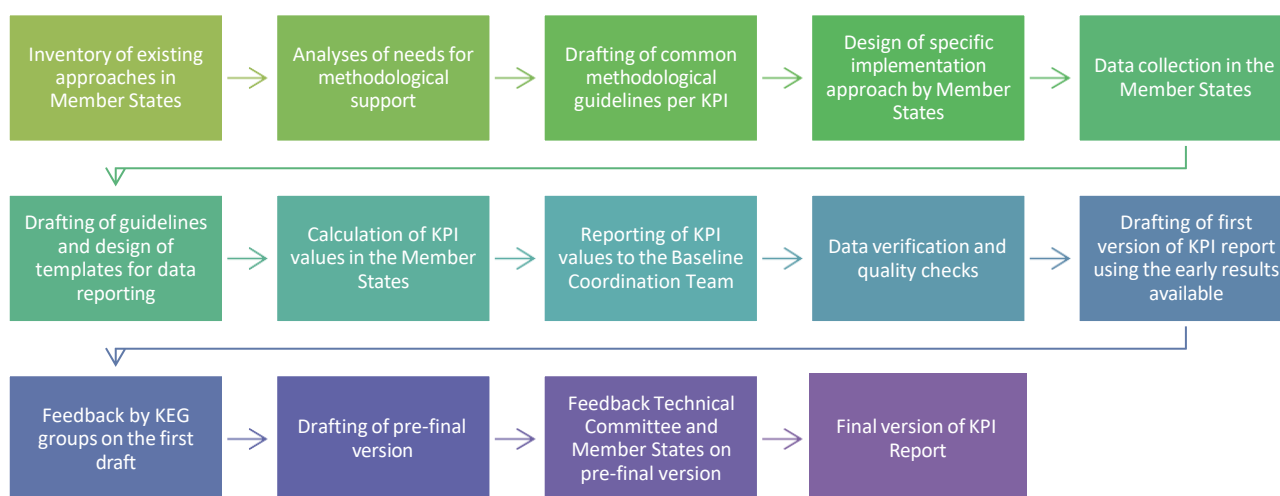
Inventory of existing approaches in Member States

Analyses of needs for methodological support

Drafting of common methodological guidelines per KPI

Design of specific implementation approach by Member States

Data collection in the Member States

Drafting of guidelines and design of templates for data reporting

Calculation of KPI values in the Member States

Reporting of KPI values to the Baseline Coordination Team

Data verification and quality checks

Drafting of first version of KPI report using the early results available

Feedback by KEG groups on the first draft

Drafting of pre-final version

Feedback Technical Committee and Member States on pre-final version

Final version of KPI Report